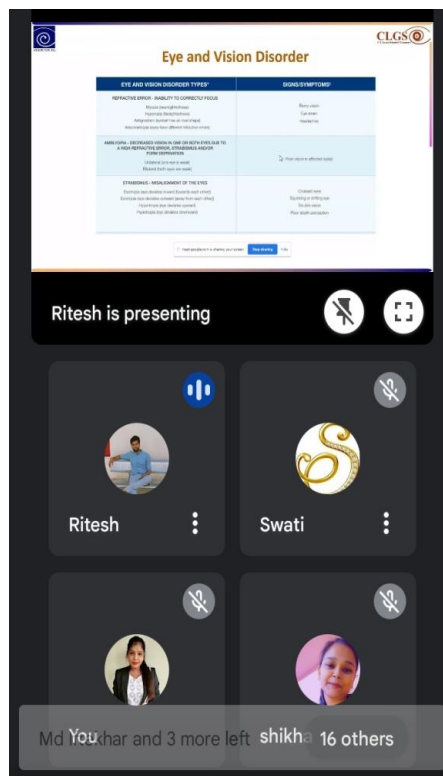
CLGS

Eye and Vision Disorder

| EYE AND VISION DISORDER TYPES¹ | SIGNS/SYMPTOMS¹ |
|---|---|
| REFRACTIVE ERROR - INABILITY TO CORRECTLY FOCUS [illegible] | Blurry vision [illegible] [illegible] |
| AMBLYOPIA - DECREASED VISION IN ONE OR BOTH EYES DUE TO A HIGH REFRACTIVE ERROR, STRABISMUS AND/OR FORM DEPRIVATION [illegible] | Poor vision in affected eye(s) |
| STRABISMUS - MISALIGNMENT OF THE EYES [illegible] | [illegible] |

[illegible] Stop sharing

Ritesh is presenting

Ritesh

Swati

You

shikh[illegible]

Md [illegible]khar and 3 more left

16 others